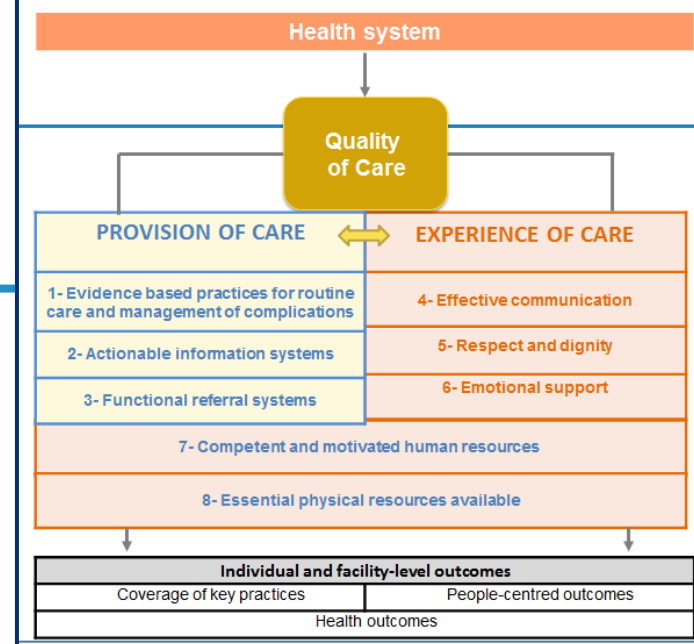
Health system

Quality of Care

PROVISION OF CARE

EXPERIENCE OF CARE

1- Evidence based practices for routine care and management of complications

2- Actionable information systems

3- Functional referral systems

4- Effective communication

5- Respect and dignity

6- Emotional support

7- Competent and motivated human resources

8- Essential physical resources available

| Individual and facility-level outcomes | |
|---|---|
| Coverage of key practices | People-centred outcomes |
| Health outcomes | |